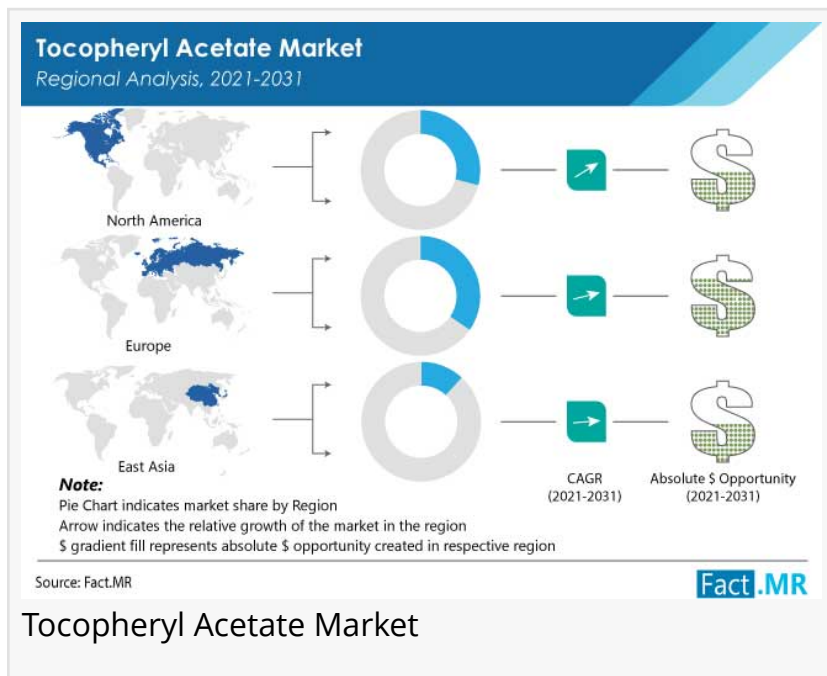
Tocopheryl Acetate Market
Regional Analysis, 2021-2031

North America

Europe

East Asia

CAGR (2021-2031)

Absolute $ Opportunity (2021-2031)

Note:
Pie Chart indicates market share by Region
Arrow indicates the relative growth of the market in the region
$ gradient fill represents absolute $ opportunity created in respective region

Source: Fact.MR

Fact.MR

Tocopheryl Acetate Market